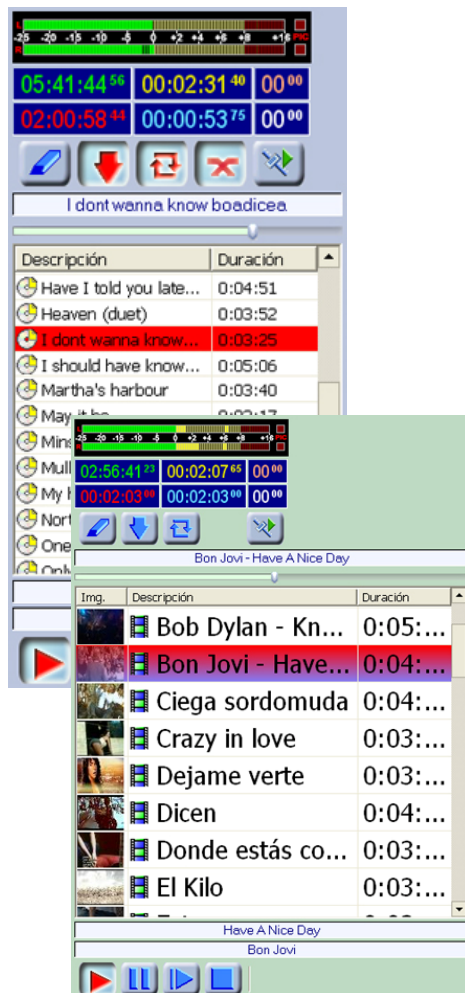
L
R
-25 -20 -15 -10 -5 0 +2 +4 +6 +8 +16 PIC

05:41:44 56
00:02:31 40
00 00
02:00:58 44
00:00:53 75
00 00

I dont wanna know boadicea

| Descripción | Duración |
|---|---|
| Have I told you late... | 0:04:51 |
| Heaven (duet) | 0:03:52 |
| I dont wanna know... | 0:03:25 |
| I should have know... | 0:05:06 |
| Martha's harbour | 0:03:40 |
| May it be | 0:03:17 |
| Mins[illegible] | |
| Mull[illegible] | |
| My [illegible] | |
| Nort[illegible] | |
| One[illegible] | |
| Only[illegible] | |

L
R
-25 -20 -15 -10 -5 0 +2 +4 +6 +8 +16 PIC

02:56:41 23
00:02:07 65
00 00
00:02:03 00
00:02:03 00
00 00

Bon Jovi - Have A Nice Day

| Img. | Descripción | Duración |
|---|---|---|
| | Bob Dylan - Kn... | 0:05:... |
| | Bon Jovi - Have... | 0:04:... |
| | Ciega sordomuda | 0:04:... |
| | Crazy in love | 0:03:... |
| | Dejame verte | 0:03:... |
| | Dicen | 0:04:... |
| | Donde estás co... | 0:03:... |
| | El Kilo | 0:03:... |

Have A Nice Day
Bon Jovi